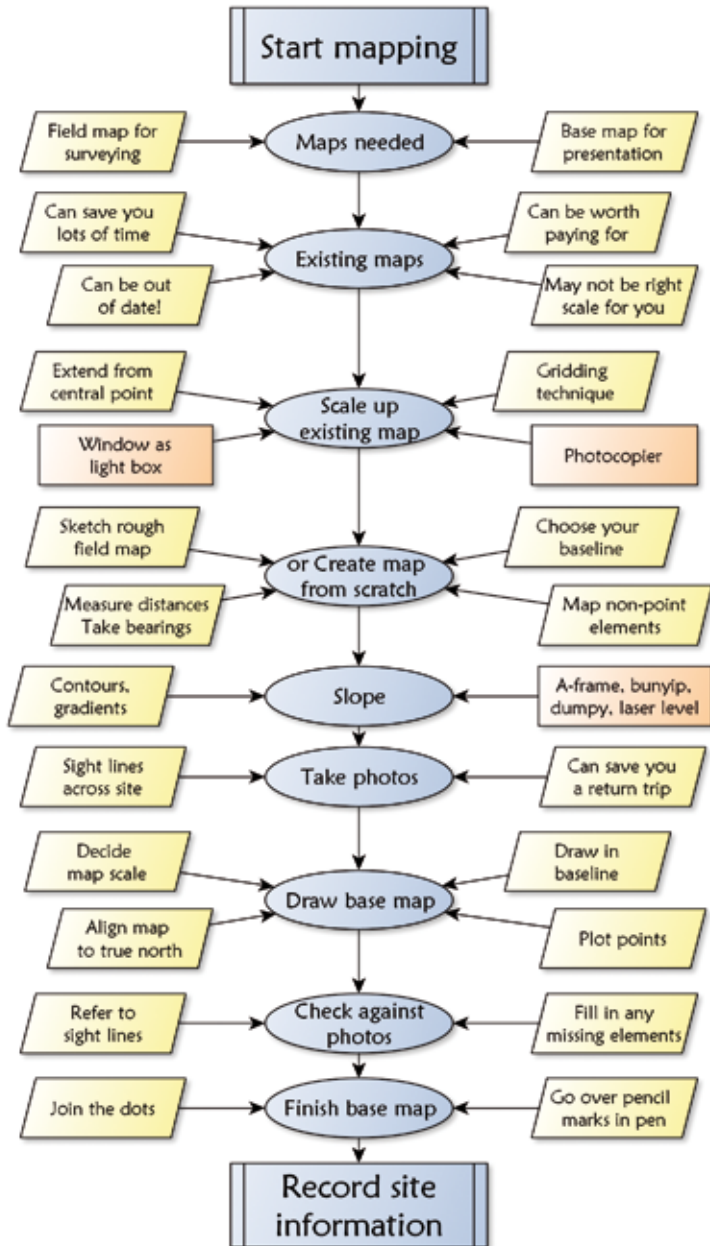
Start mapping

Field map for surveying

Maps needed

Base map for presentation

Can save you lots of time

Can be worth paying for

Existing maps

Can be out of date!

May not be right scale for you

Extend from central point

Gridding technique

Scale up existing map

Window as light box

Photocopier

Sketch rough field map

Choose your baseline

or Create map from scratch

Measure distances Take bearings

Map non-point elements

Contours, gradients

Slope

A-frame, bunyip, dumpy, laser level

Sight lines across site

Take photos

Can save you a return trip

Decide map scale

Draw in baseline

Draw base map

Align map to true north

Plot points

Refer to sight lines

Check against photos

Fill in any missing elements

Join the dots

Finish base map

Go over pencil marks in pen

Record site information